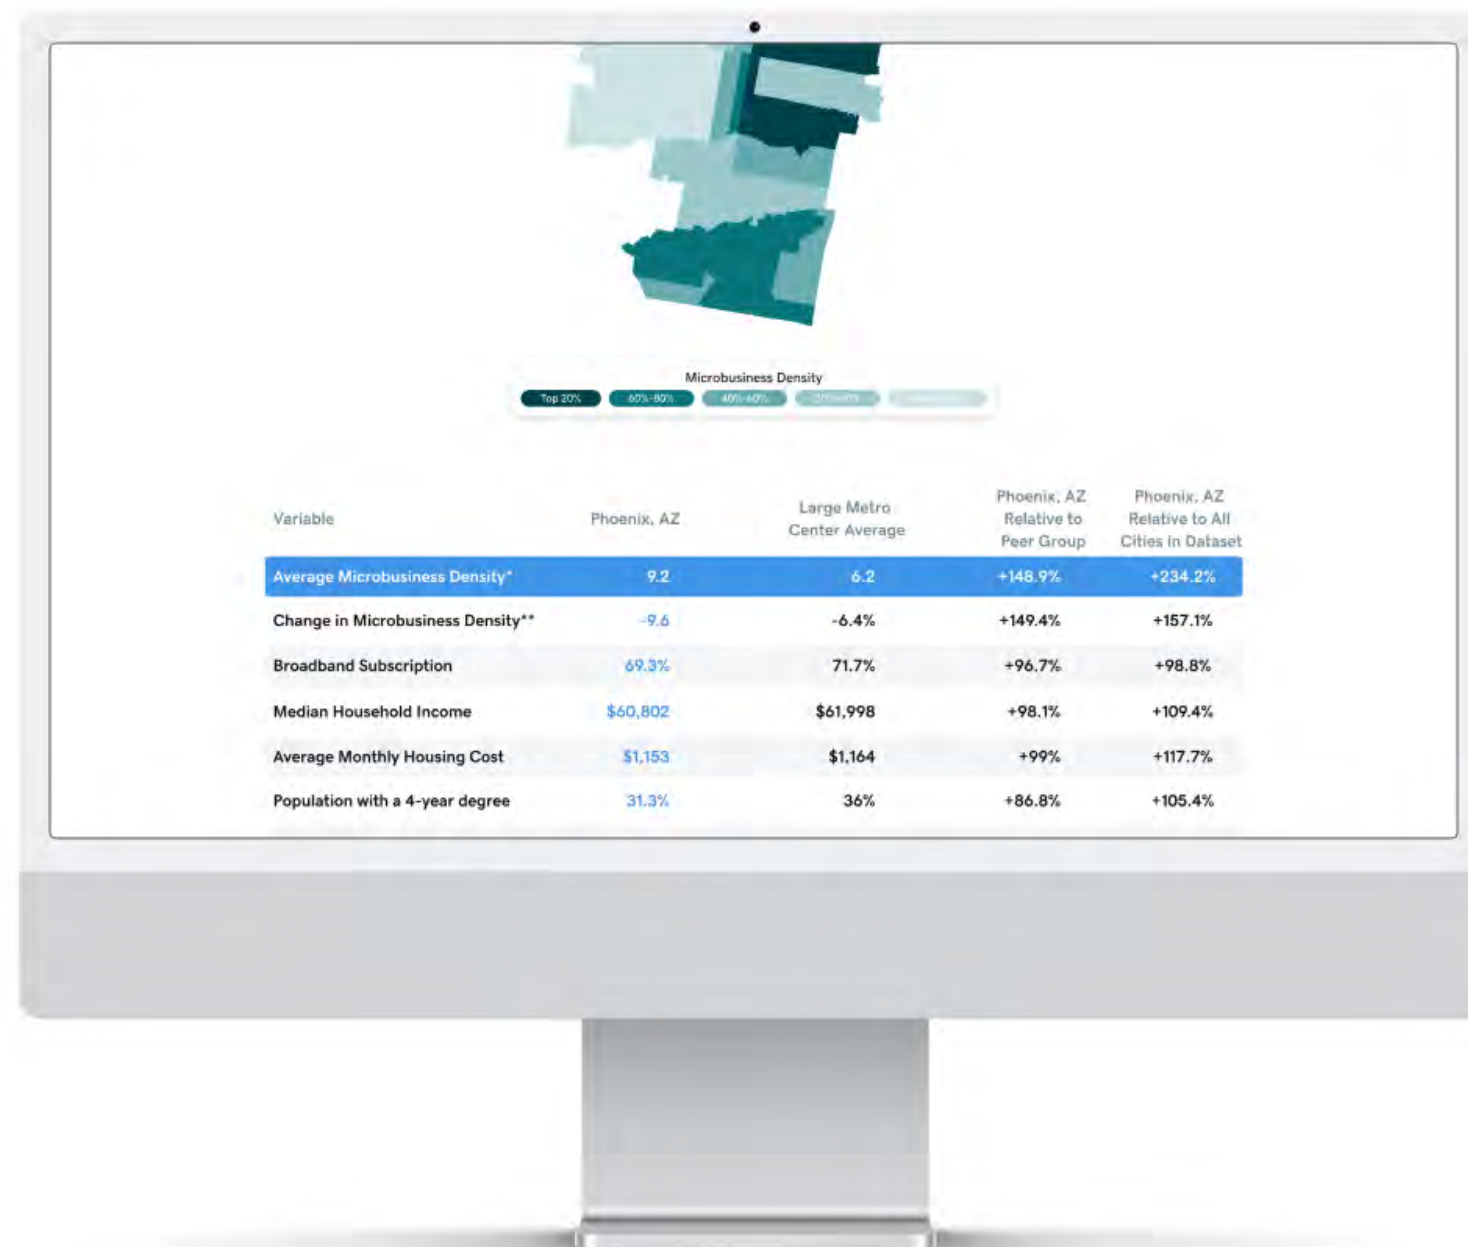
Microbusiness Density

Top 20% | 60%-80% | 40%-60% | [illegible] | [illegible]

| Variable | Phoenix, AZ | Large Metro Center Average | Phoenix, AZ Relative to Peer Group | Phoenix, AZ Relative to All Cities in Dataset |
|---|---|---|---|---|
| Average Microbusiness Density* | 9.2 | 6.2 | +148.9% | +234.2% |
| Change in Microbusiness Density** | -9.6 | -6.4% | +149.4% | +157.1% |
| Broadband Subscription | 69.3% | 71.7% | +96.7% | +98.8% |
| Median Household Income | $60,802 | $61,998 | +98.1% | +109.4% |
| Average Monthly Housing Cost | $1,153 | $1,164 | +99% | +117.7% |
| Population with a 4-year degree | 31.3% | 36% | +86.8% | +105.4% |